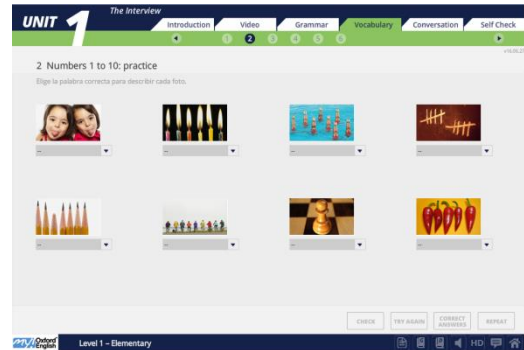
UNIT 1 The Interview

Introduction | Video | Grammar | Vocabulary | Conversation | Self Check

1 2 3 4 5 6

v.6.06.25

2 Numbers 1 to 10: practice

Elige la palabra correcta para describir cada foto.

--

--

--

--

--

--

--

--

CHECK | TRY AGAIN | CORRECT ANSWERS | REPEAT

Oxford English

Level 1 – Elementary

HD